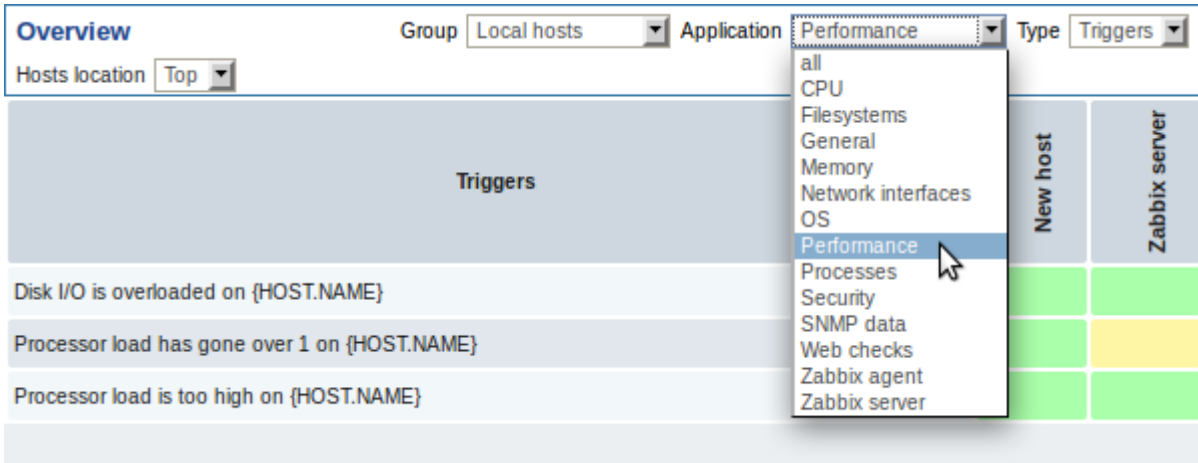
Overview

Group Local hosts

Application Performance

Type Triggers

Hosts location Top

all
CPU
Filesystems
General
Memory
Network interfaces
OS
Performance
Processes
Security
SNMP data
Web checks
Zabbix agent
Zabbix server

| Triggers | New host | Zabbix server |
|---|---|---|
| Disk I/O is overloaded on {HOST.NAME} | | |
| Processor load has gone over 1 on {HOST.NAME} | | |
| Processor load is too high on {HOST.NAME} | | |